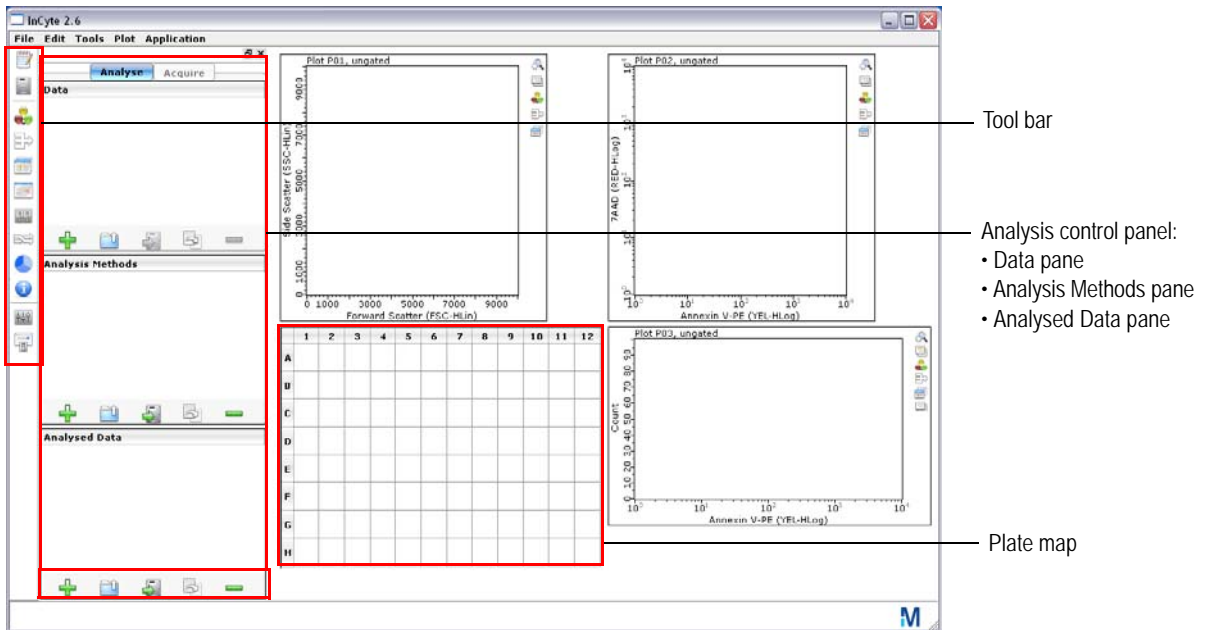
InCyte 2.6

File Edit Tools Plot Application

Analyse Acquire

Data

Analysis Methods

Analysed Data

Plot P01, ungated

Side Scatter (SSC-HLin)

1000 3000 5000 7000 9000

0 1000 3000 5000 7000 9000

Forward Scatter (FSC-HLin)

Plot P02, ungated

7AAD (RED-HLog)

$10^0$ $10^1$ $10^2$ $10^3$ $10^4$

Annexin V-PE (YEL-HLog)

| | 1 | 2 | 3 | 4 | 5 | 6 | 7 | 8 | 9 | 10 | 11 | 12 |
|---|---|---|---|---|---|---|---|---|---|---|---|---|
| A | | | | | | | | | | | | |
| B | | | | | | | | | | | | |
| C | | | | | | | | | | | | |
| D | | | | | | | | | | | | |
| E | | | | | | | | | | | | |
| F | | | | | | | | | | | | |
| G | | | | | | | | | | | | |
| H | | | | | | | | | | | | |

Plot P03, ungated

Count

0 10 20 30 40 50 60 70 80 90

$10^0$ $10^1$ $10^2$ $10^3$ $10^4$

Annexin V-PE (YEL-HLog)

Tool bar

Analysis control panel:
• Data pane
• Analysis Methods pane
• Analysed Data pane

Plate map

M